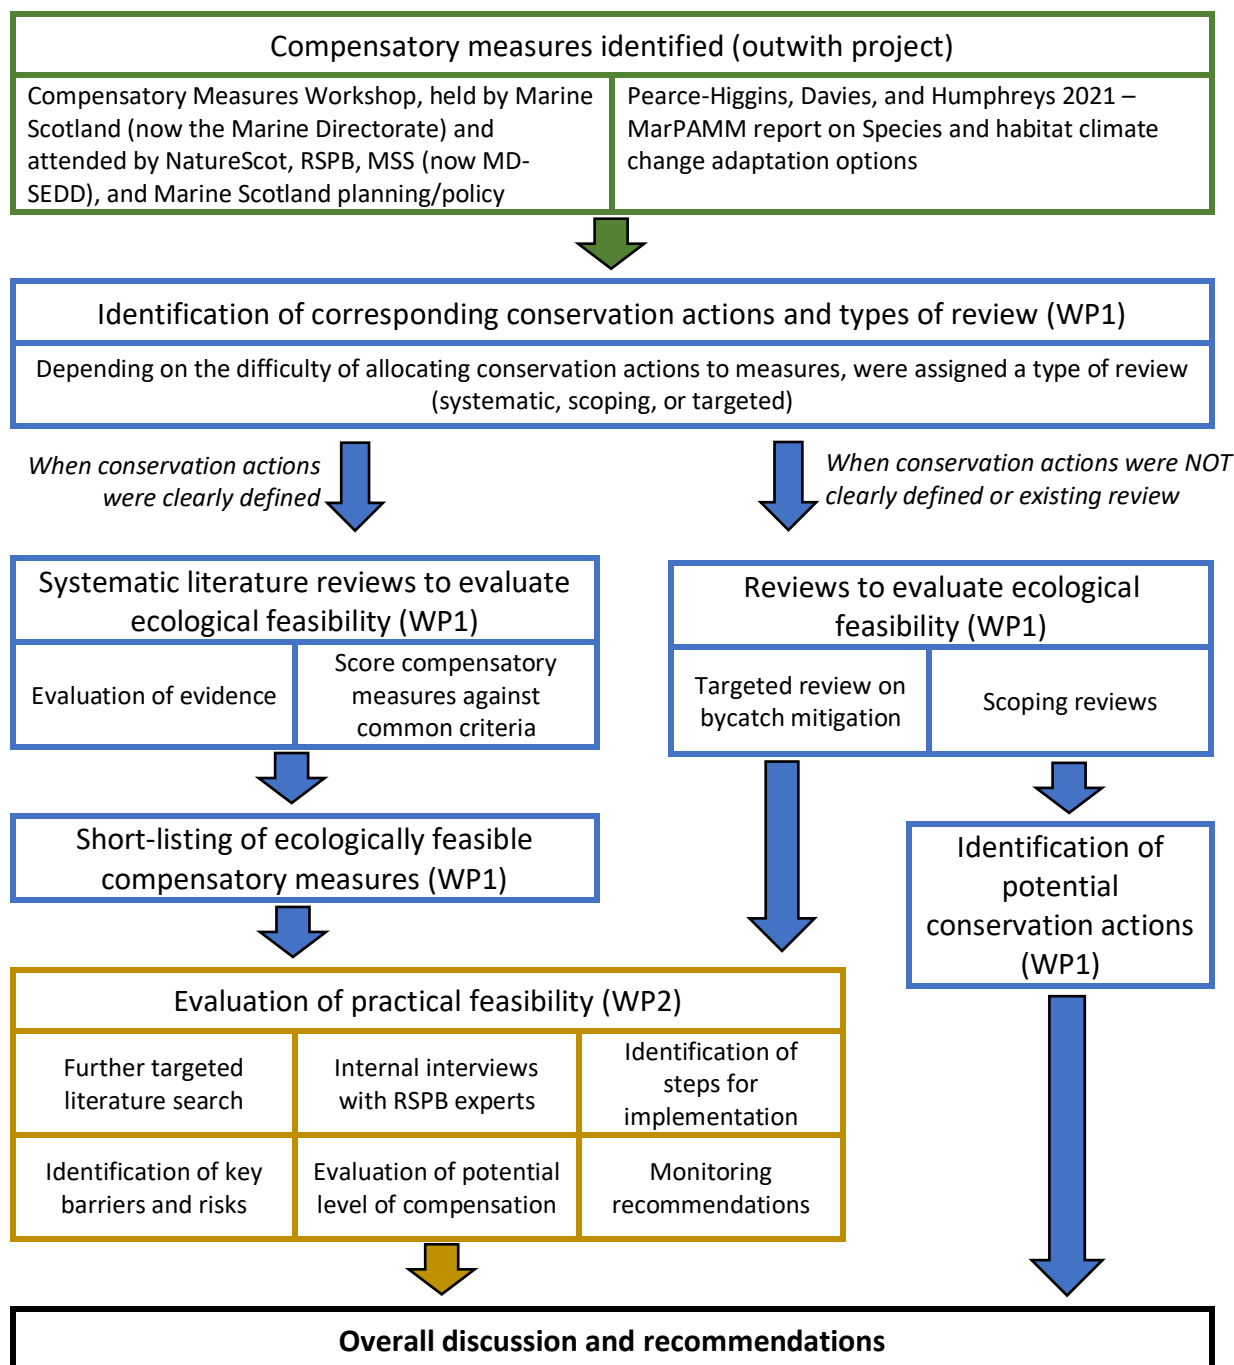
Compensatory measures identified (outwith project)

Compensatory Measures Workshop, held by Marine Scotland (now the Marine Directorate) and attended by NatureScot, RSPB, MSS (now MD-SEDD), and Marine Scotland planning/policy

Pearce-Higgins, Davies, and Humphreys 2021 – MarPAMM report on Species and habitat climate change adaptation options

Identification of corresponding conservation actions and types of review (WP1)

Depending on the difficulty of allocating conservation actions to measures, were assigned a type of review (systematic, scoping, or targeted)

When conservation actions were clearly defined

When conservation actions were NOT clearly defined or existing review

Systematic literature reviews to evaluate ecological feasibility (WP1)

Evaluation of evidence

Score compensatory measures against common criteria

Reviews to evaluate ecological feasibility (WP1)

Targeted review on bycatch mitigation

Scoping reviews

Short-listing of ecologically feasible compensatory measures (WP1)

Identification of potential conservation actions (WP1)

Evaluation of practical feasibility (WP2)

| Further targeted literature search | Internal interviews with RSPB experts | Identification of steps for implementation |
|---|---|---|
| Identification of key barriers and risks | Evaluation of potential level of compensation | Monitoring recommendations |

Overall discussion and recommendations